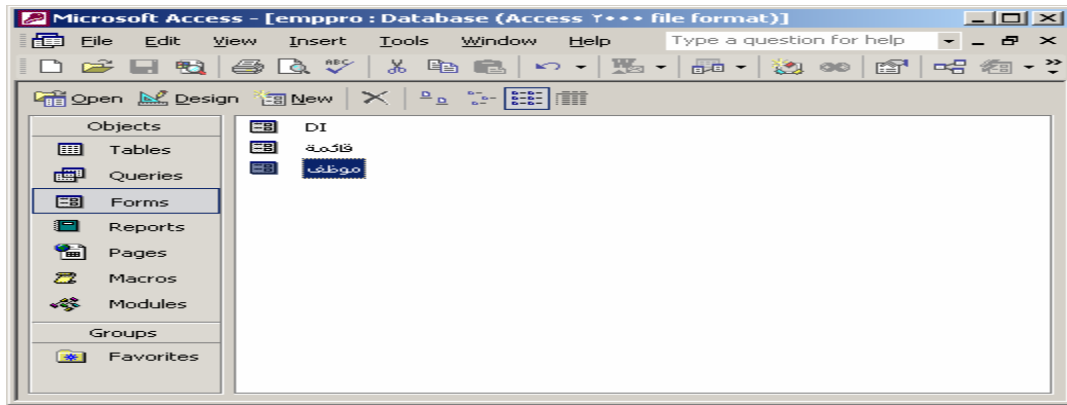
Microsoft Access - [emppro : Database (Access ٢٠٠٠ file format)]

File Edit View Insert Tools Window Help Type a question for help

Open Design New

Objects
Tables
Queries
Forms
Reports
Pages
Macros
Modules
Groups
Favorites

DI
قائمة
موظف